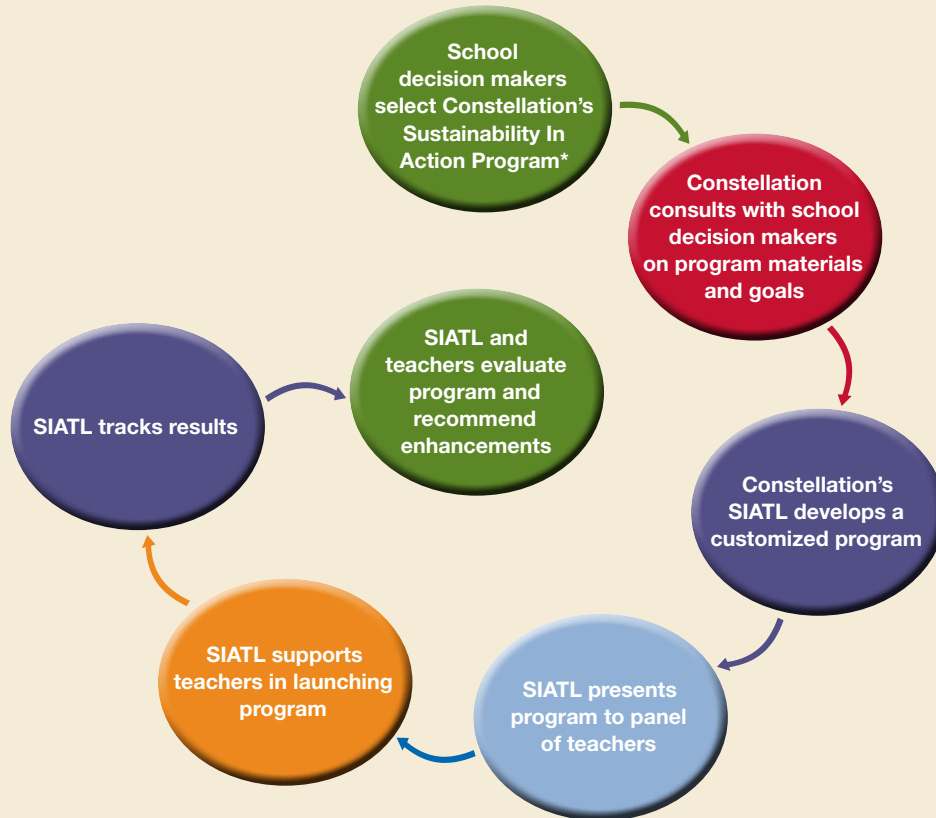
School decision makers select Constellation's Sustainability In Action Program*

Constellation consults with school decision makers on program materials and goals

Constellation's SIATL develops a customized program

SIATL presents program to panel of teachers

SIATL supports teachers in launching program

SIATL tracks results

SIATL and teachers evaluate program and recommend enhancements